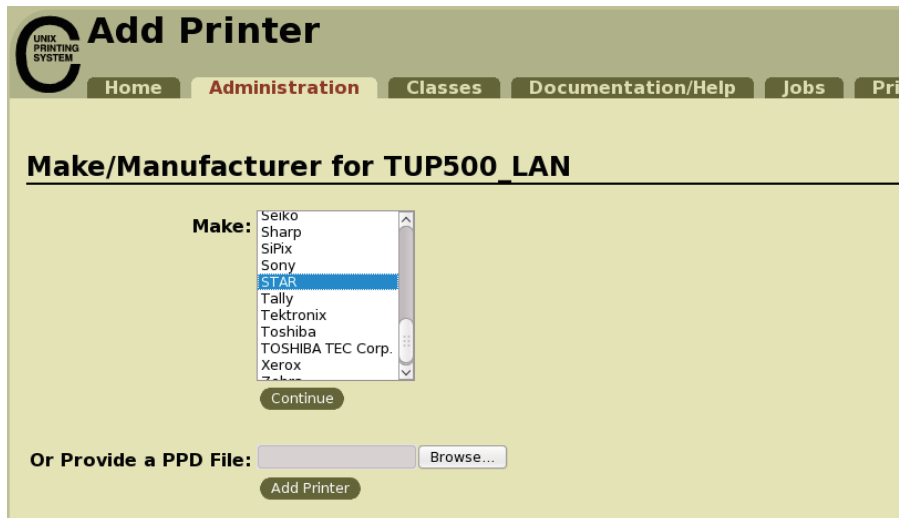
UNIX PRINTING SYSTEM
Add Printer

Home Administration Classes Documentation/Help Jobs Pri

Make/Manufacturer for TUP500_LAN

Make:
Seiko
Sharp
SiPix
Sony
STAR
Tally
Tektronix
Toshiba
TOSHIBA TEC Corp.
Xerox
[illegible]

Continue

Or Provide a PPD File: Browse...

Add Printer